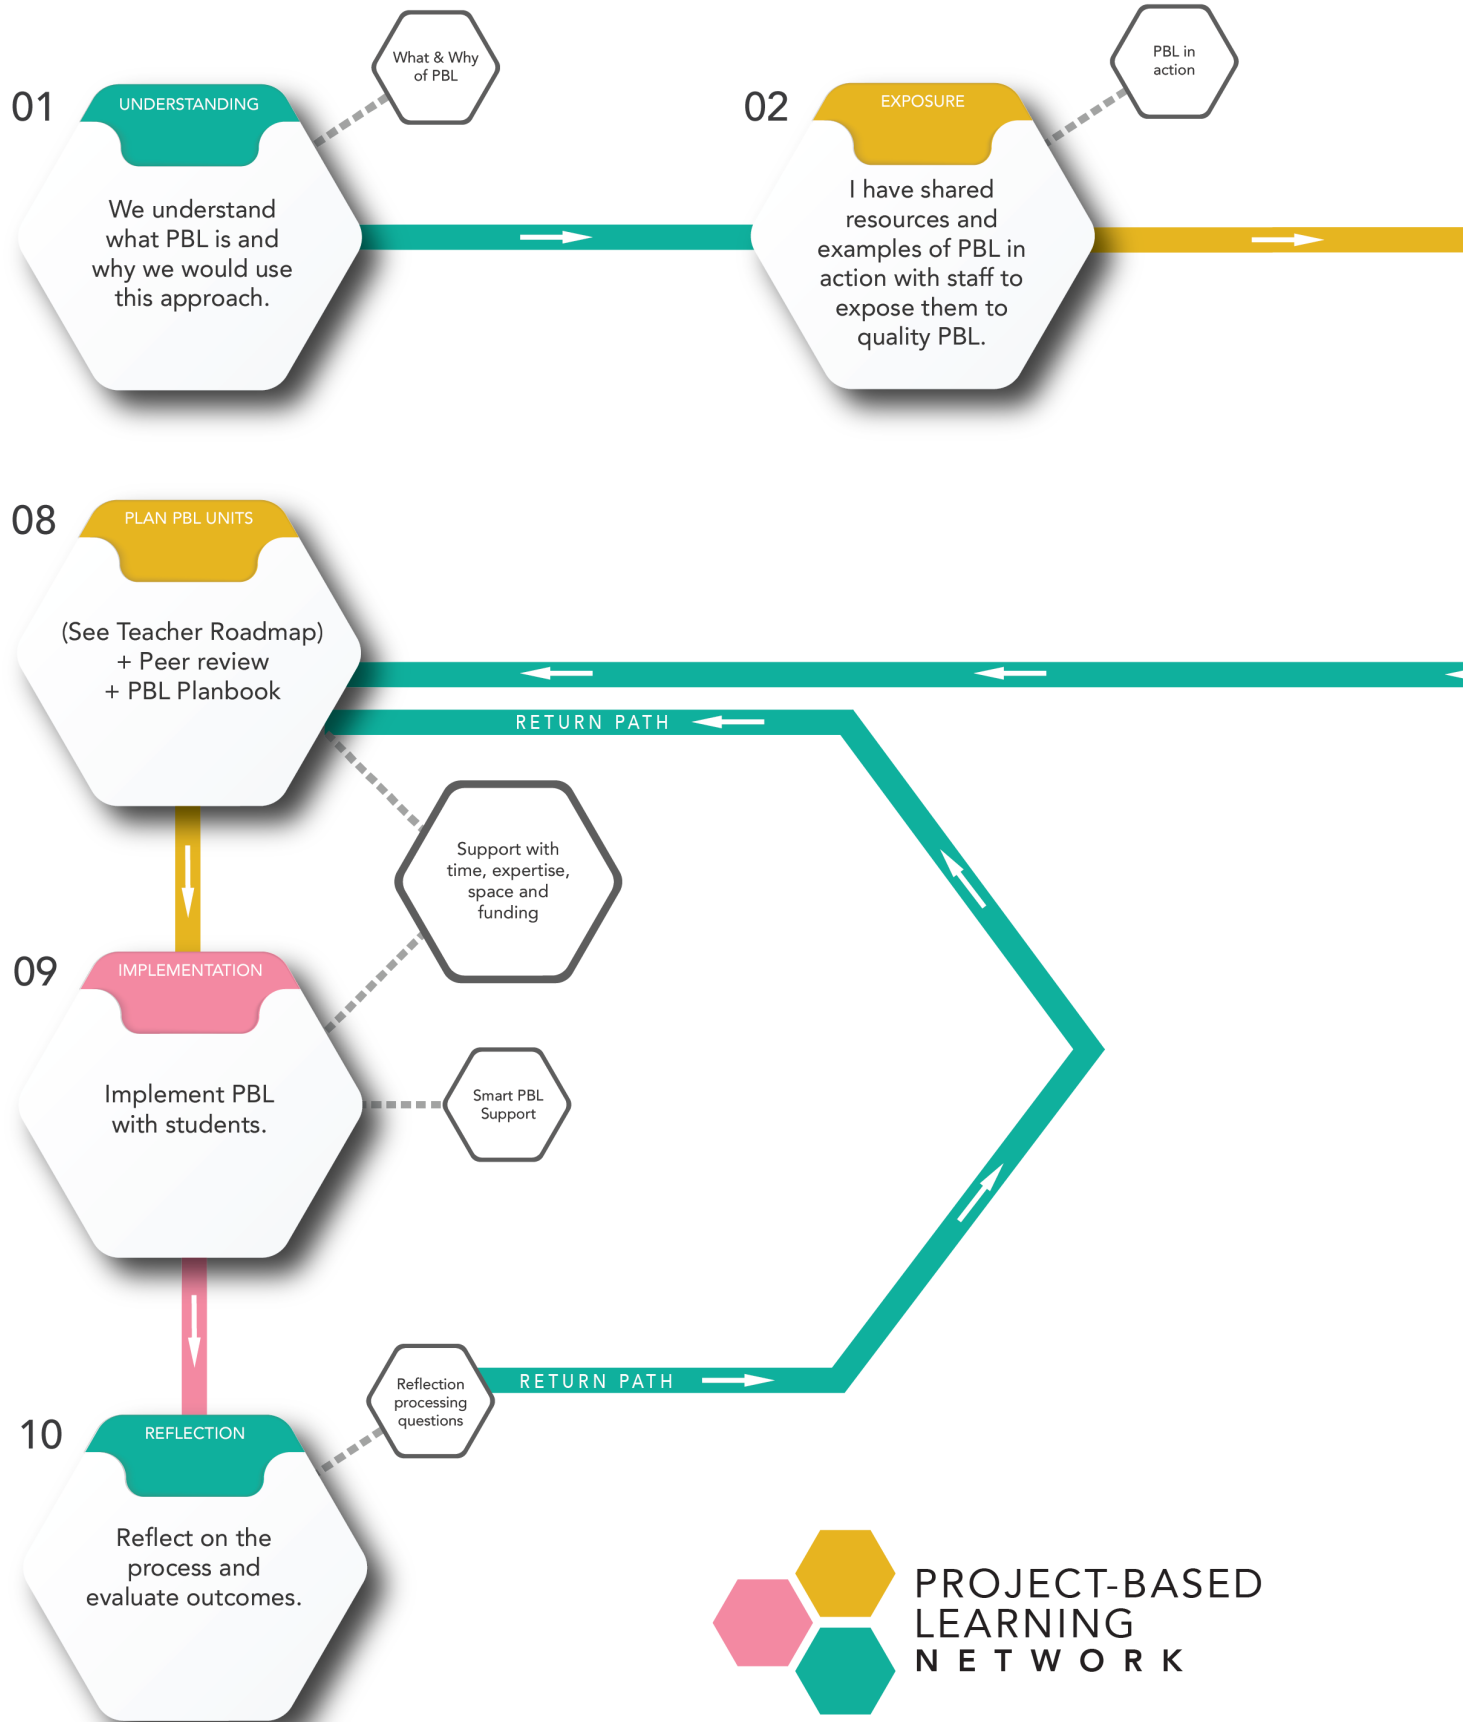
01

UNDERSTANDING

We understand what PBL is and why we would use this approach.

What & Why of PBL

02

EXPOSURE

I have shared resources and examples of PBL in action with staff to expose them to quality PBL.

PBL in action

08

PLAN PBL UNITS

(See Teacher Roadmap) + Peer review + PBL Planbook

RETURN PATH

Support with time, expertise, space and funding

09

IMPLEMENTATION

Implement PBL with students.

Smart PBL Support

Reflection processing questions

RETURN PATH

10

REFLECTION

Reflect on the process and evaluate outcomes.

PROJECT-BASED LEARNING NETWORK